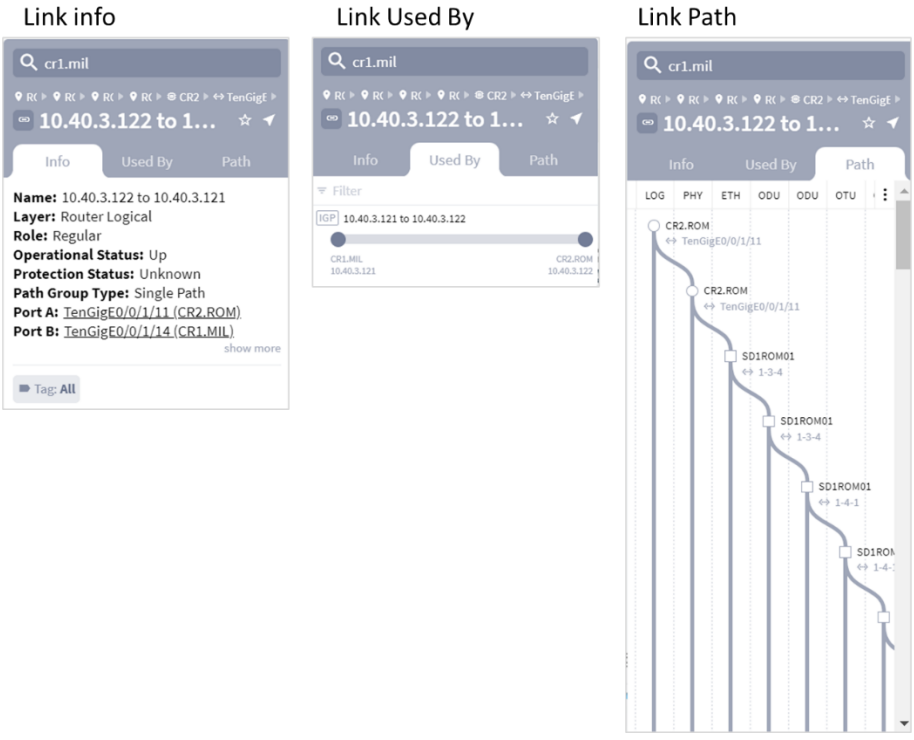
Link info

cr1.mil

RC ▸ RC ▸ RC ▸ RC ▸ CR2 ▸ ↔ TenGigE ▸

10.40.3.122 to 1...

Info | Used By | Path

**Name:** 10.40.3.122 to 10.40.3.121
**Layer:** Router Logical
**Role:** Regular
**Operational Status:** Up
**Protection Status:** Unknown
**Path Group Type:** Single Path
**Port A:** TenGigE0/0/1/11 (CR2.ROM)
**Port B:** TenGigE0/0/1/14 (CR1.MIL)

show more

Tag: **All**

Link Used By

cr1.mil

RC ▸ RC ▸ RC ▸ RC ▸ CR2 ▸ ↔ TenGigE ▸

10.40.3.122 to 1...

Info | Used By | Path

Filter

IGP 10.40.3.121 to 10.40.3.122

CR1.MIL
10.40.3.121

CR2.ROM
10.40.3.122

Link Path

cr1.mil

RC ▸ RC ▸ RC ▸ RC ▸ CR2 ▸ ↔ TenGigE ▸

10.40.3.122 to 1...

Info | Used By | Path

LOG | PHY | ETH | ODU | ODU | OTU

CR2.ROM
↔ TenGigE0/0/1/11

CR2.ROM
↔ TenGigE0/0/1/11

SD1ROM01
↔ 1-3-4

SD1ROM01
↔ 1-3-4

SD1ROM01
↔ 1-4-1

SD1ROM
↔ 1-4-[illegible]